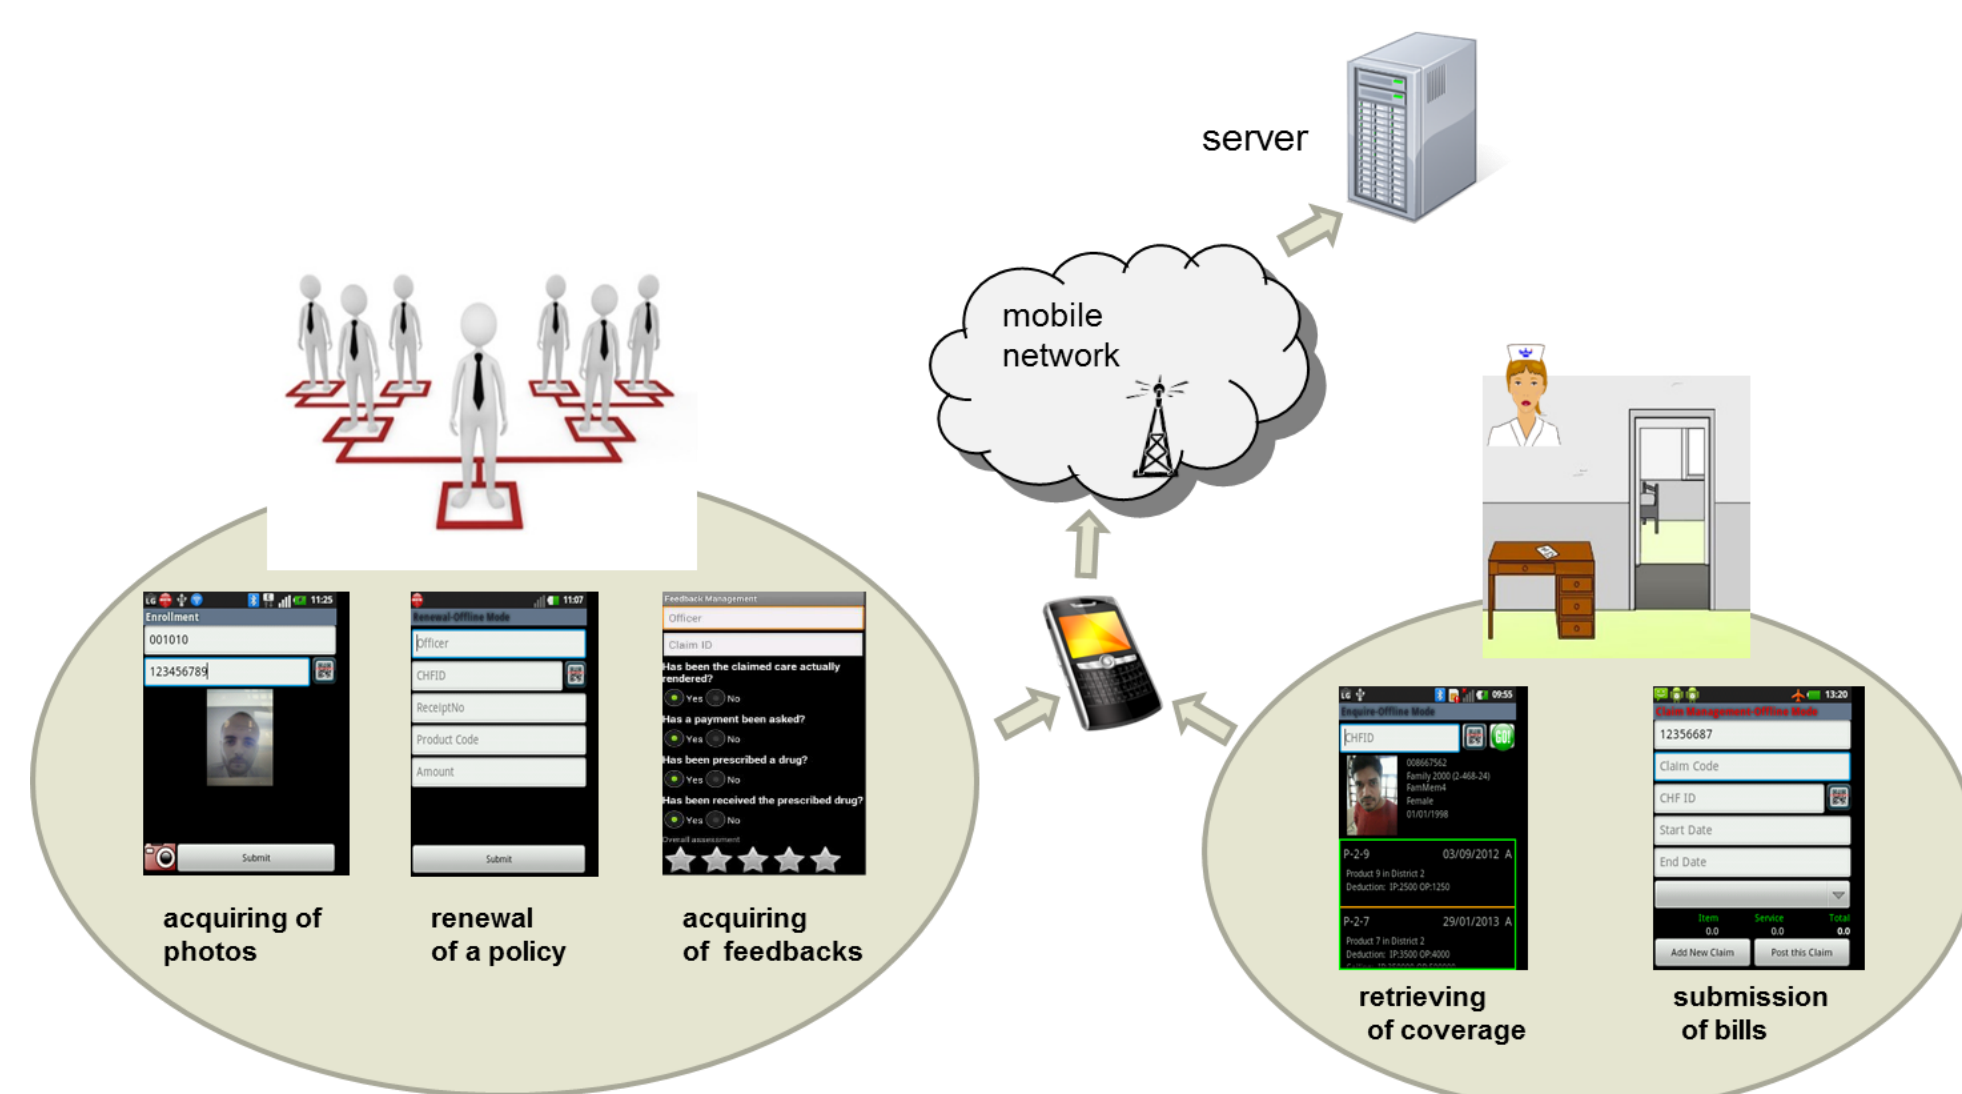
server

mobile network

11:25
Enrollment
001010
123456789
Submit

11:07
Renewal-Offline Mode
Officer
CHFID
ReceiptNo
Product Code
Amount
Submit

Feedback Management
Officer
Claim ID
Has been the claimed care actually rendered?
Yes No
Has a payment been asked?
Yes No
Has been prescribed a drug?
Yes No
Has been received the prescribed drug?
Yes No
Overall assessment

acquiring of photos

renewal of a policy

acquiring of feedbacks

09:55
Enquire-Offline Mode
CHFID
GO!
008667562
Family 2000 (2-468-24)
FamMem4
Female
01/01/1998
P-2-9 03/09/2012 A
Product 9 in District 2
Deduction: IP:2500 OP:1250
P-2-7 29/01/2013 A
Product 7 in District 2
Deduction: IP:3500 OP:4000

13:20
Claim Management-Offline Mode
12356687
Claim Code
CHF ID
Start Date
End Date
Item Service Total
0.0 0.0 0.0
Add New Claim
Post this Claim

retrieving of coverage

submission of bills